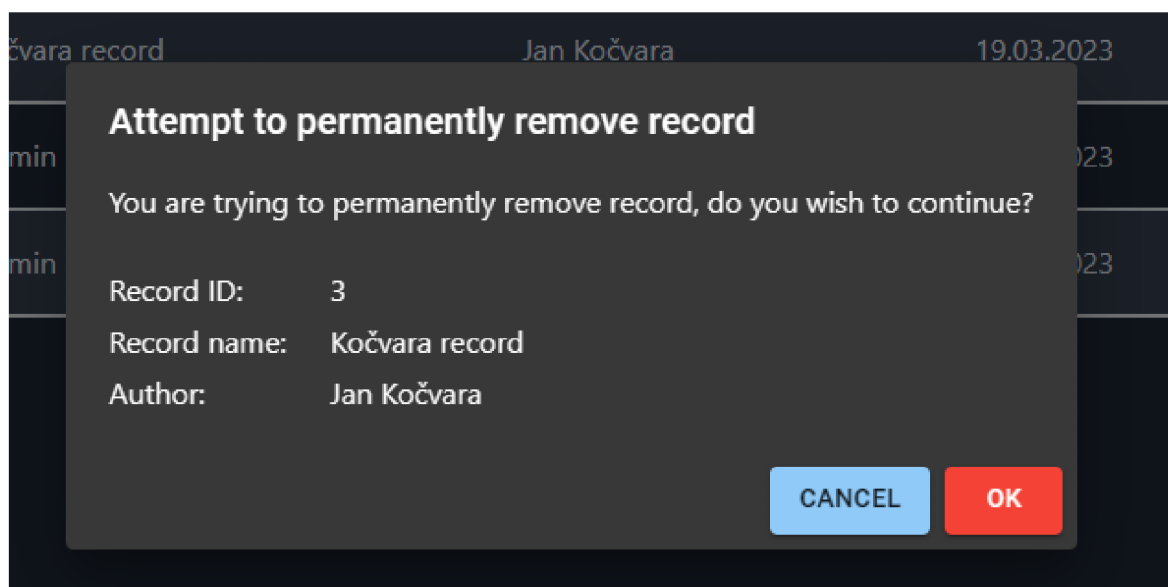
čvara record Jan Kočvara 19.03.2023

min 023

min 023

Attempt to permanently remove record

You are trying to permanently remove record, do you wish to continue?

| | |
|---|---|
| Record ID: | 3 |
| Record name: | Kočvara record |
| Author: | Jan Kočvara |

CANCEL OK